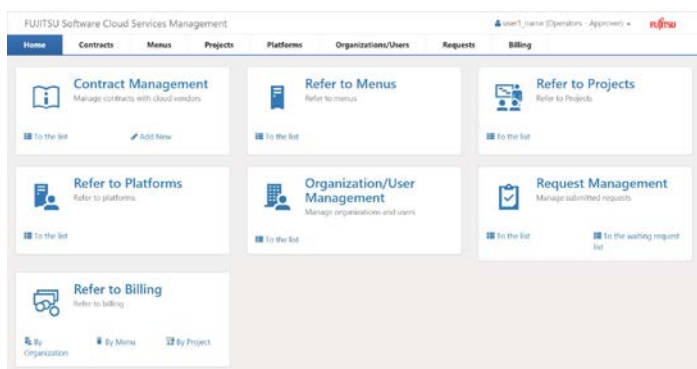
FUJITSU Software Cloud Services Management

user1_name (Operators - Approver)

FUJITSU

Home | Contracts | Menus | Projects | Platforms | Organizations/Users | Requests | Billing

Contract Management
Manage contracts with cloud vendors

To the list

Add New

Refer to Menus
Refer to menus

To the list

Refer to Projects
Refer to Projects

To the list

Refer to Platforms
Refer to platforms

To the list

Organization/User Management
Manage organizations and users

To the list

Request Management
Manage submitted requests

To the list

To the waiting request list

Refer to Billing
Refer to billing

By Organization

By Menu

By Project